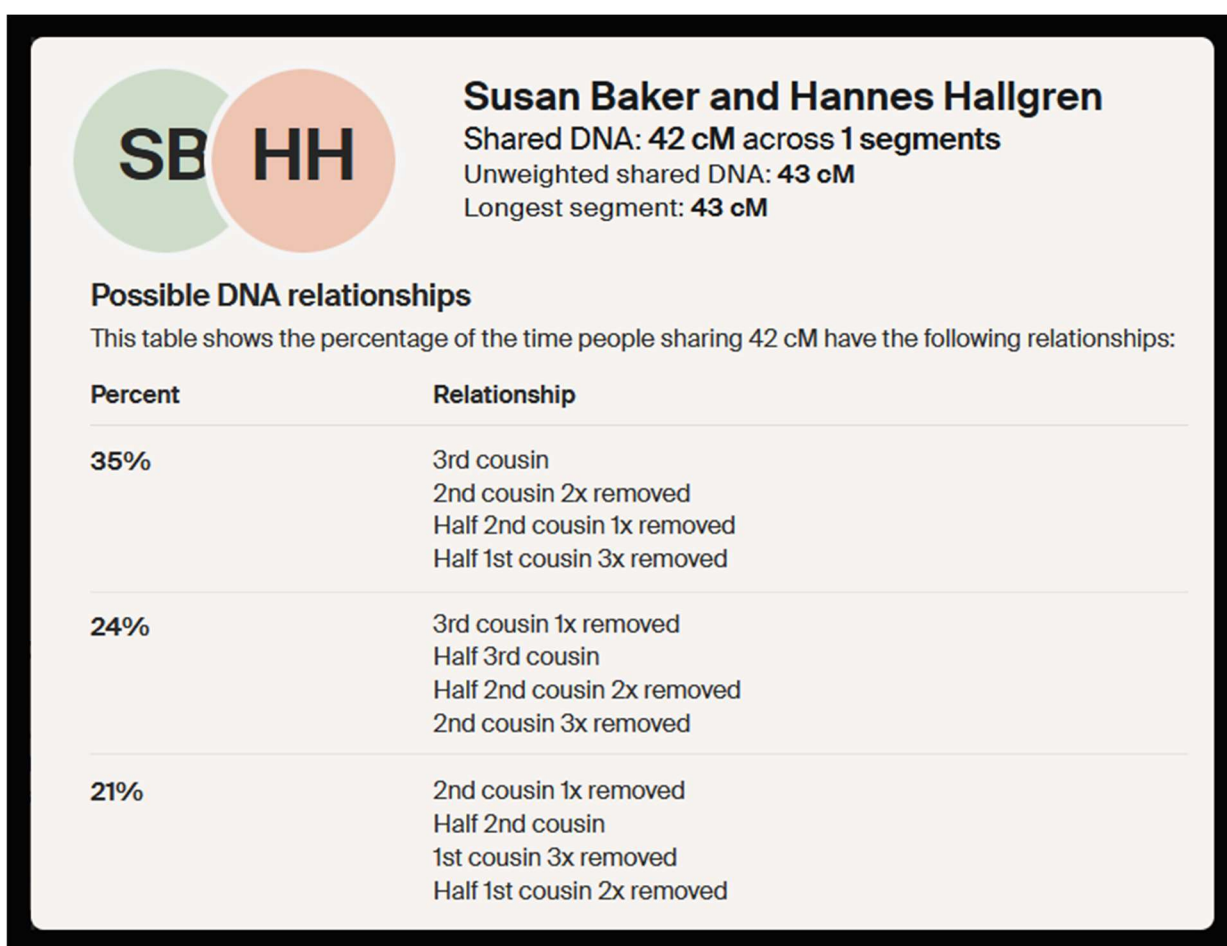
SB HH

Susan Baker and Hannes Hallgren
Shared DNA: 42 cM across 1 segments
Unweighted shared DNA: 43 cM
Longest segment: 43 cM

Possible DNA relationships
This table shows the percentage of the time people sharing 42 cM have the following relationships:

| Percent | Relationship |
|---|---|
| 35% | 3rd cousin<br>2nd cousin 2x removed<br>Half 2nd cousin 1x removed<br>Half 1st cousin 3x removed |
| 24% | 3rd cousin 1x removed<br>Half 3rd cousin<br>Half 2nd cousin 2x removed<br>2nd cousin 3x removed |
| 21% | 2nd cousin 1x removed<br>Half 2nd cousin<br>1st cousin 3x removed<br>Half 1st cousin 2x removed |